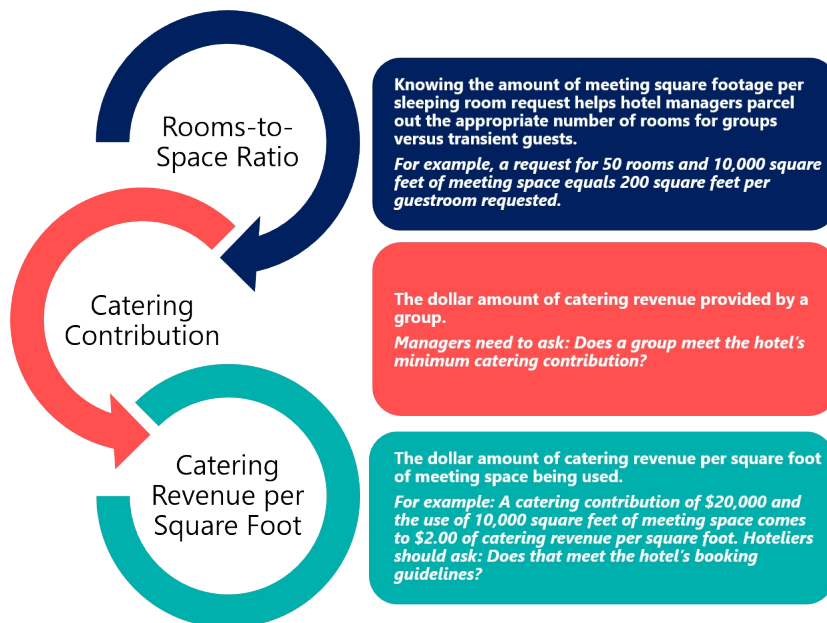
Rooms-to-Space Ratio

Knowing the amount of meeting square footage per sleeping room request helps hotel managers parcel out the appropriate number of rooms for groups versus transient guests.

For example, a request for 50 rooms and 10,000 square feet of meeting space equals 200 square feet per guestroom requested.

Catering Contribution

The dollar amount of catering revenue provided by a group.

Managers need to ask: Does a group meet the hotel's minimum catering contribution?

Catering Revenue per Square Foot

The dollar amount of catering revenue per square foot of meeting space being used.

For example: A catering contribution of $20,000 and the use of 10,000 square feet of meeting space comes to $2.00 of catering revenue per square foot. Hoteliers should ask: Does that meet the hotel's booking guidelines?